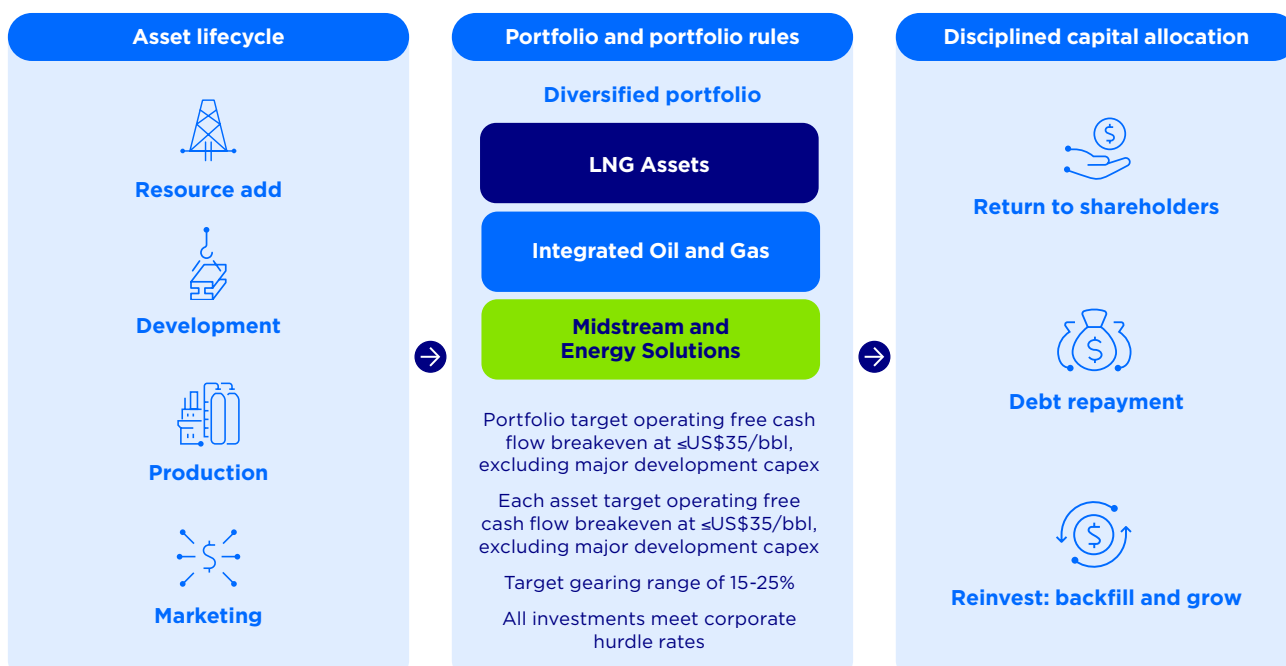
Asset lifecycle

Resource add

Development

Production

Marketing

Portfolio and portfolio rules

Diversified portfolio

LNG Assets

Integrated Oil and Gas

Midstream and Energy Solutions

Portfolio target operating free cash flow breakeven at ≤US$35/bbl, excluding major development capex

Each asset target operating free cash flow breakeven at ≤US$35/bbl, excluding major development capex

Target gearing range of 15-25%

All investments meet corporate hurdle rates

Disciplined capital allocation

Return to shareholders

Debt repayment

Reinvest: backfill and grow